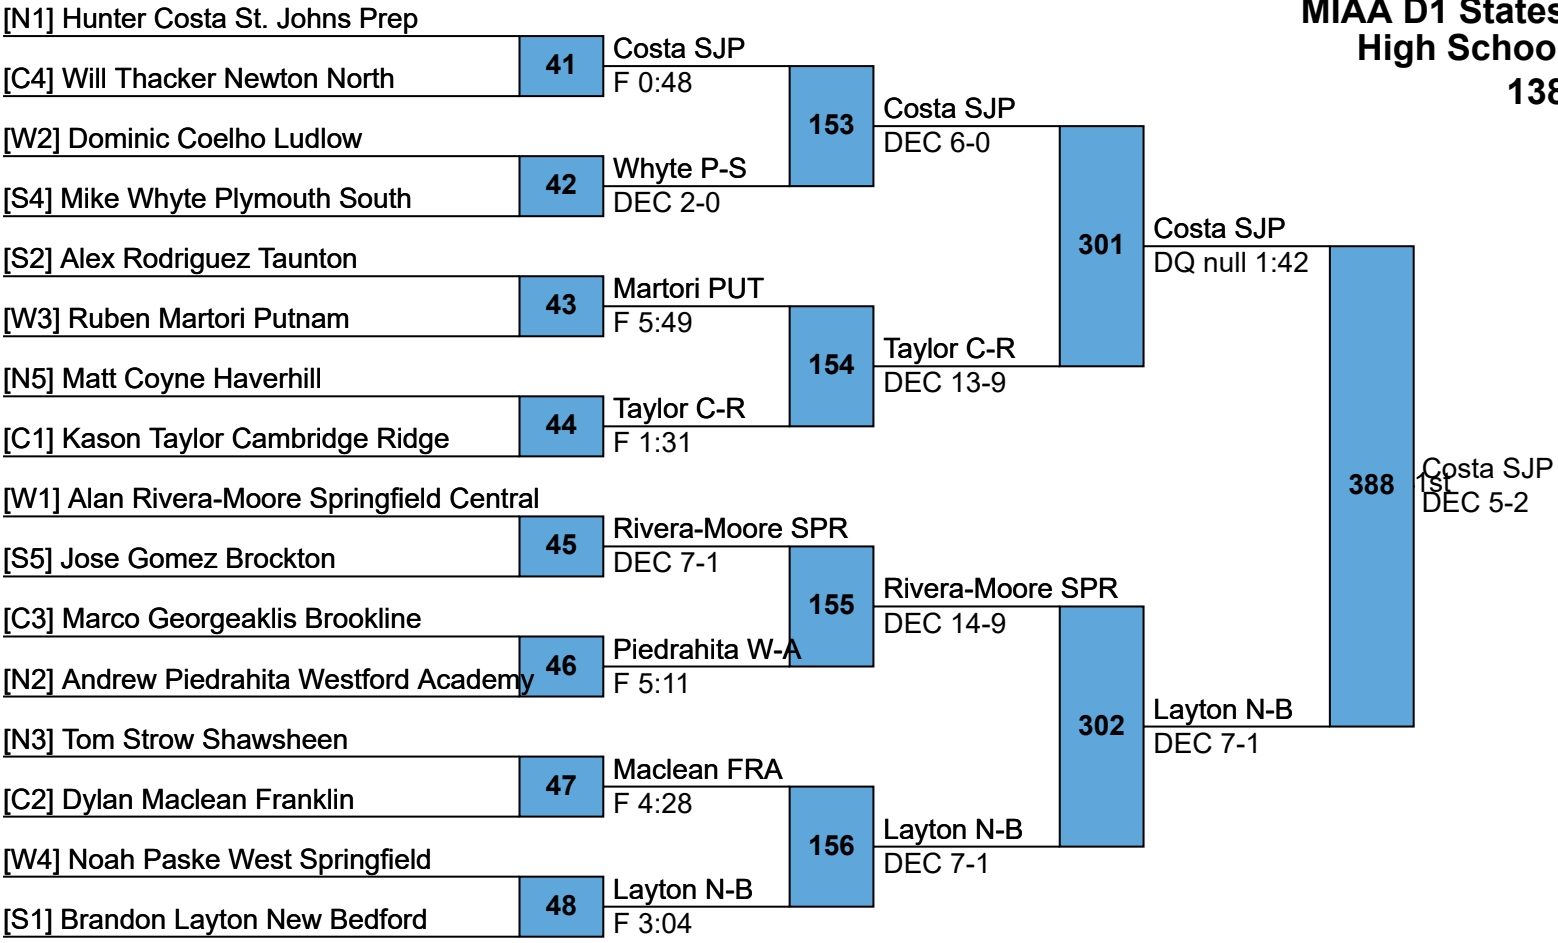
MIAA D1 States
High Schoo
138

[N1] Hunter Costa St. Johns Prep
[C4] Will Thacker Newton North
41
Costa SJP
F 0:48

[W2] Dominic Coelho Ludlow
[S4] Mike Whyte Plymouth South
42
Whyte P-S
DEC 2-0

153
Costa SJP
DEC 6-0

[S2] Alex Rodriguez Taunton
[W3] Ruben Martori Putnam
43
Martori PUT
F 5:49

[N5] Matt Coyne Haverhill
[C1] Kason Taylor Cambridge Ridge
44
Taylor C-R
F 1:31

154
Taylor C-R
DEC 13-9

301
Costa SJP
DQ null 1:42

[W1] Alan Rivera-Moore Springfield Central
[S5] Jose Gomez Brockton
45
Rivera-Moore SPR
DEC 7-1

[C3] Marco Georgeaklis Brookline
[N2] Andrew Piedrahita Westford Academy
46
Piedrahita W-A
F 5:11

155
Rivera-Moore SPR
DEC 14-9

[N3] Tom Strow Shawsheen
[C2] Dylan Maclean Franklin
47
Maclean FRA
F 4:28

[W4] Noah Paske West Springfield
[S1] Brandon Layton New Bedford
48
Layton N-B
F 3:04

156
Layton N-B
DEC 7-1

302
Layton N-B
DEC 7-1

388
1st
Costa SJP
DEC 5-2